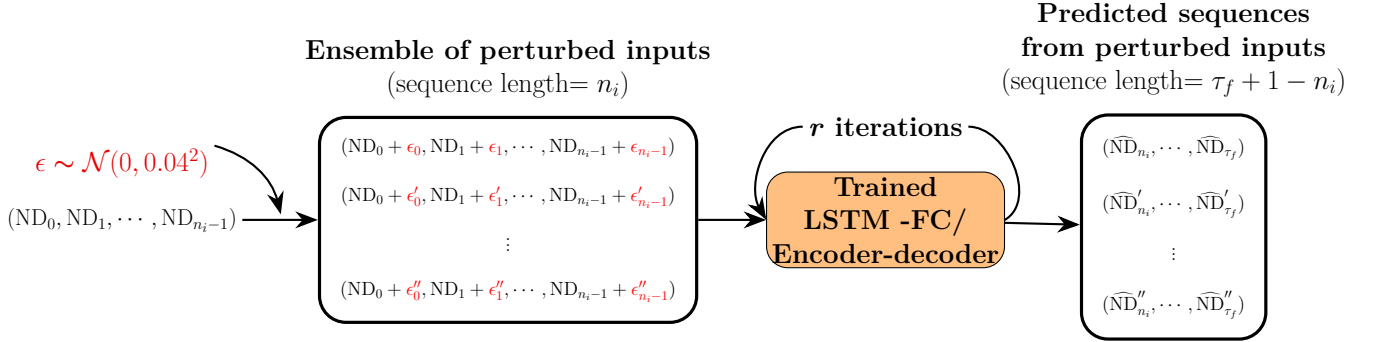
Ensemble of perturbed inputs
(sequence length= $n_i$)

Predicted sequences from perturbed inputs
(sequence length= $\tau_f + 1 - n_i$)

$\epsilon \sim \mathcal{N}(0, 0.04^2)$

$(\mathrm{ND}_0, \mathrm{ND}_1, \cdots, \mathrm{ND}_{n_i-1})$

$(\mathrm{ND}_0 + \epsilon_0, \mathrm{ND}_1 + \epsilon_1, \cdots, \mathrm{ND}_{n_i-1} + \epsilon_{n_i-1})$

$(\mathrm{ND}_0 + \epsilon_0', \mathrm{ND}_1 + \epsilon_1', \cdots, \mathrm{ND}_{n_i-1} + \epsilon_{n_i-1}')$

$\vdots$

$(\mathrm{ND}_0 + \epsilon_0'', \mathrm{ND}_1 + \epsilon_1'', \cdots, \mathrm{ND}_{n_i-1} + \epsilon_{n_i-1}'')$

$r$ iterations

Trained
LSTM -FC/
Encoder-decoder

$(\widehat{\mathrm{ND}}_{n_i}, \cdots, \widehat{\mathrm{ND}}_{\tau_f})$

$(\widehat{\mathrm{ND}}_{n_i}', \cdots, \widehat{\mathrm{ND}}_{\tau_f}')$

$\vdots$

$(\widehat{\mathrm{ND}}_{n_i}'', \cdots, \widehat{\mathrm{ND}}_{\tau_f}'')$